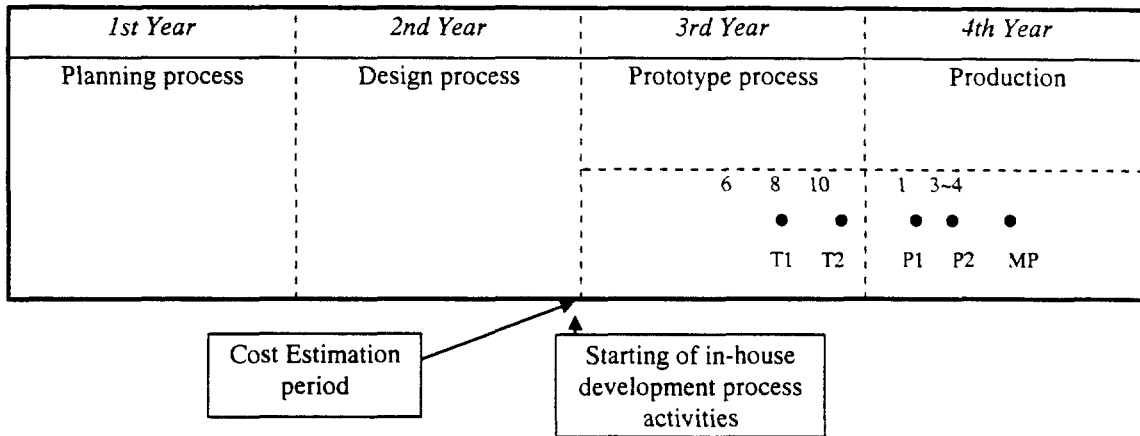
| 1st Year | 2nd Year | 3rd Year | 4th Year |
|---|---|---|---|
| Planning process | Design process | Prototype process | Production |
| | | 6 8 10 | 1 3~4 |
| | | T1 T2 | P1 P2 MP |

Cost Estimation period

Starting of in-house development process activities